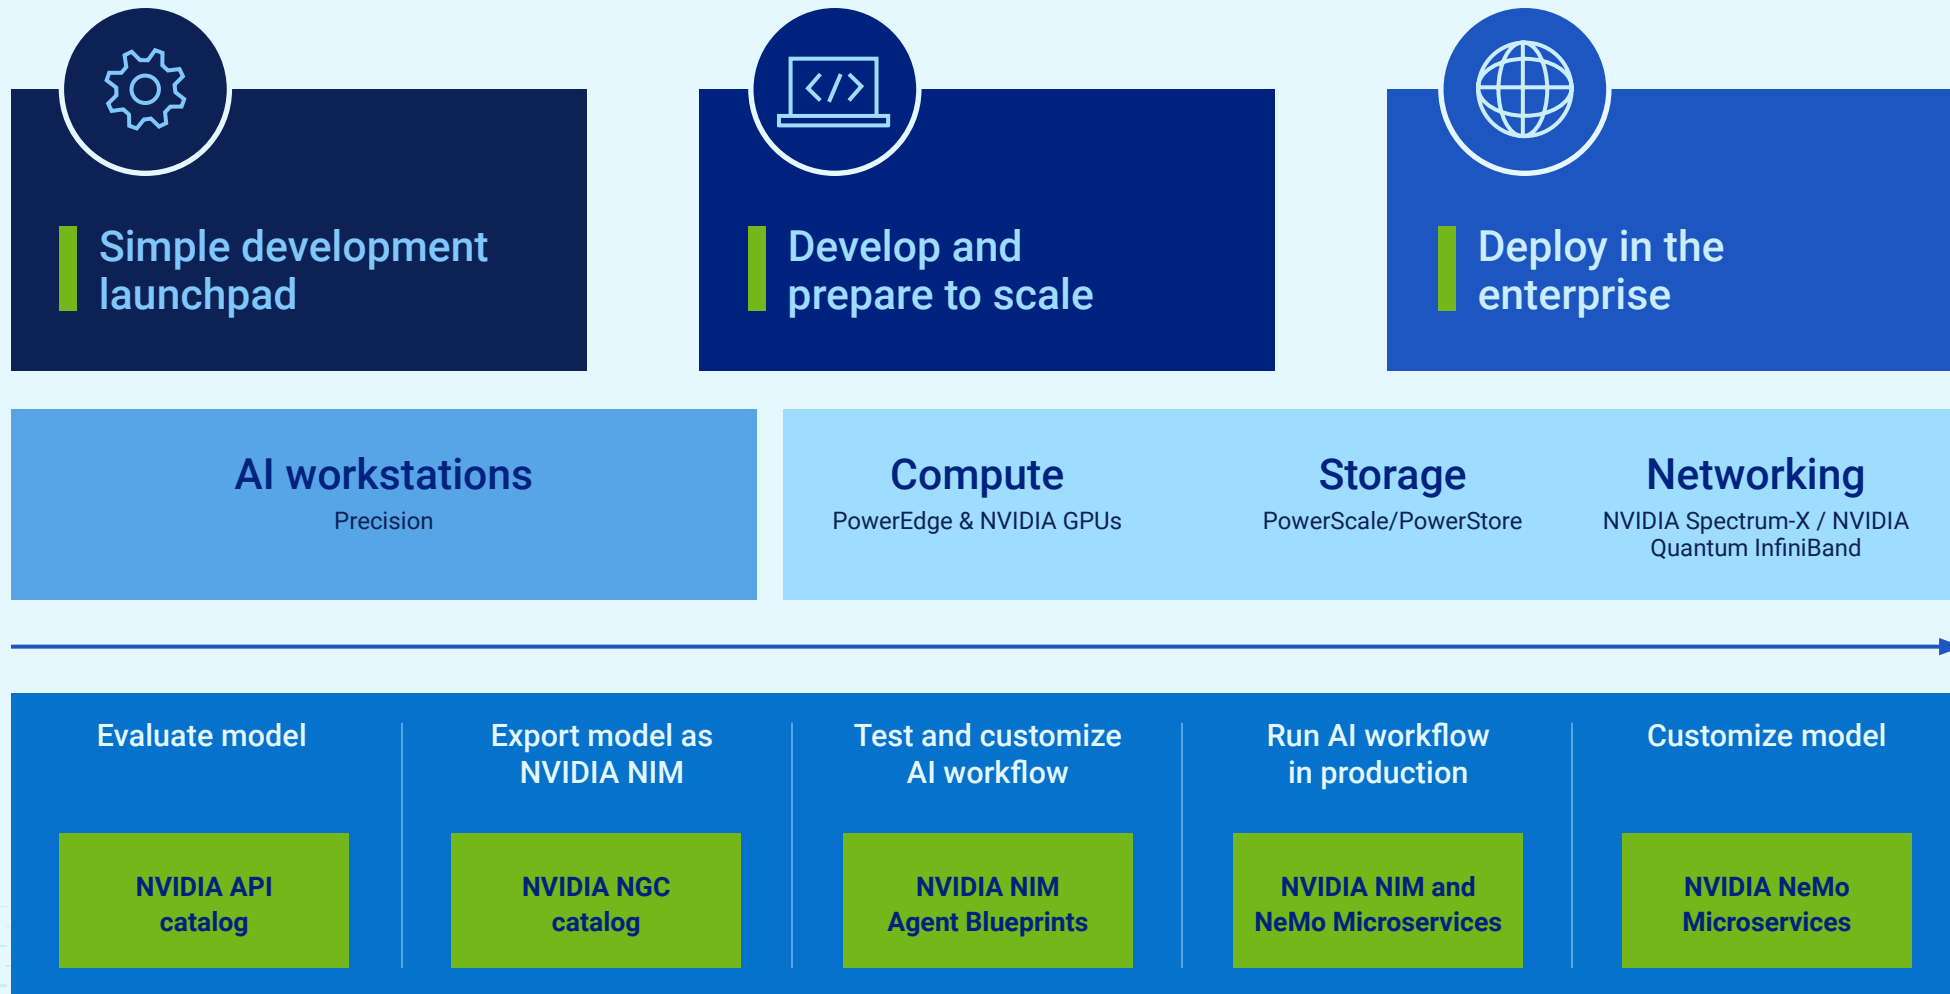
Simple development launchpad

Develop and prepare to scale

Deploy in the enterprise

AI workstations
Precision

Compute
PowerEdge & NVIDIA GPUs

Storage
PowerScale/PowerStore

Networking
NVIDIA Spectrum-X / NVIDIA Quantum InfiniBand

Evaluate model

NVIDIA API catalog

Export model as NVIDIA NIM

NVIDIA NGC catalog

Test and customize AI workflow

NVIDIA NIM Agent Blueprints

Run AI workflow in production

NVIDIA NIM and NeMo Microservices

Customize model

NVIDIA NeMo Microservices